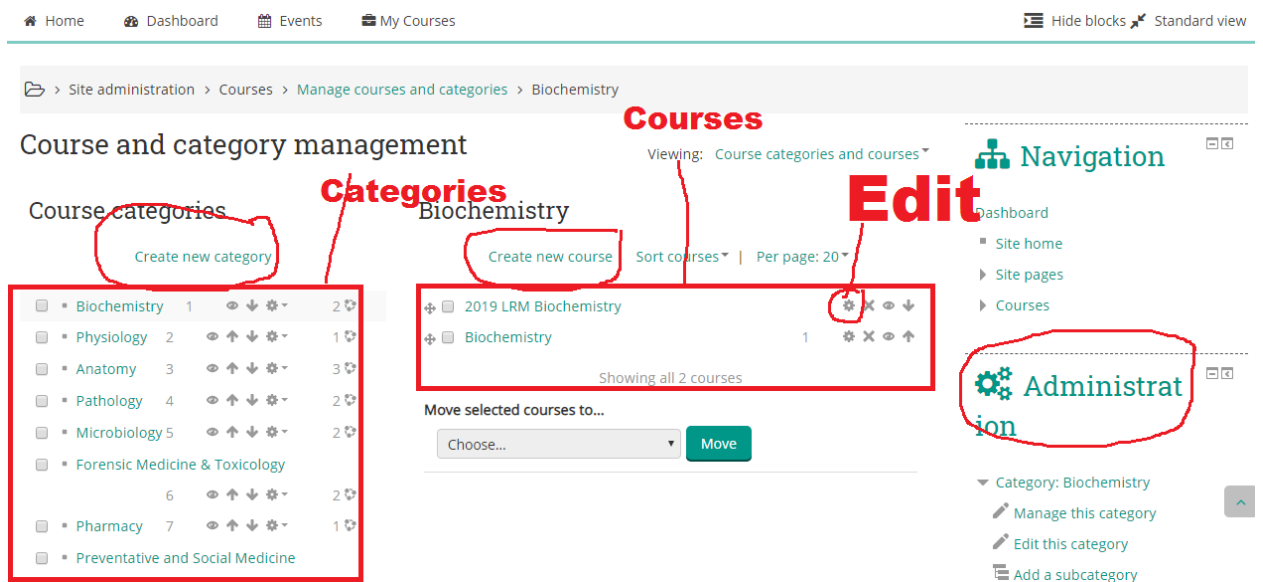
Home Dashboard Events My Courses Hide blocks Standard view

Site administration › Courses › Manage courses and categories › Biochemistry

Course and category management

Courses

Viewing: Course categories and courses

Navigation

Categories

Edit

Course categories

Biochemistry

Dashboard

Site home

Site pages

Courses

Create new category

Create new course Sort courses | Per page: 20

Biochemistry 1 2
Physiology 2 1
Anatomy 3 3
Pathology 4 2
Microbiology 5 2
Forensic Medicine & Toxicology 6 2
Pharmacy 7 1
Preventative and Social Medicine

2019 LRM Biochemistry
Biochemistry 1

Showing all 2 courses

Move selected courses to...

Choose...

Move

Administration

Category: Biochemistry

Manage this category

Edit this category

Add a subcategory